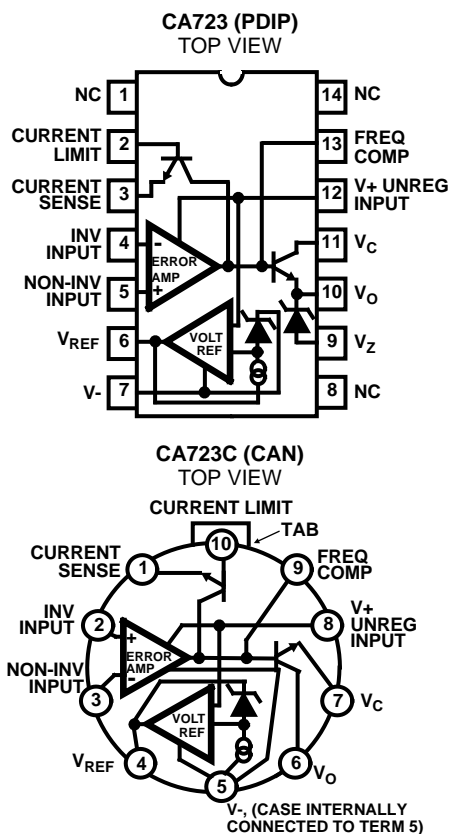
CA723 (PDIP)
TOP VIEW

NC 1
CURRENT LIMIT 2
CURRENT SENSE 3
INV INPUT 4
NON-INV INPUT 5
$V_{REF}$ 6
V- 7
14 NC
13 FREQ COMP
12 V+ UNREG INPUT
11 $V_C$
10 $V_O$
9 $V_Z$
8 NC

-
ERROR AMP
+
VOLT REF

CA723C (CAN)
TOP VIEW

CURRENT LIMIT
10
TAB
CURRENT SENSE 1
FREQ COMP 9
INV INPUT 2
V+ UNREG INPUT 8
NON-INV INPUT 3
7 $V_C$
$V_{REF}$ 4
6 $V_O$
5
+
ERROR AMP
-
VOLT REF

V-, (CASE INTERNALLY CONNECTED TO TERM 5)